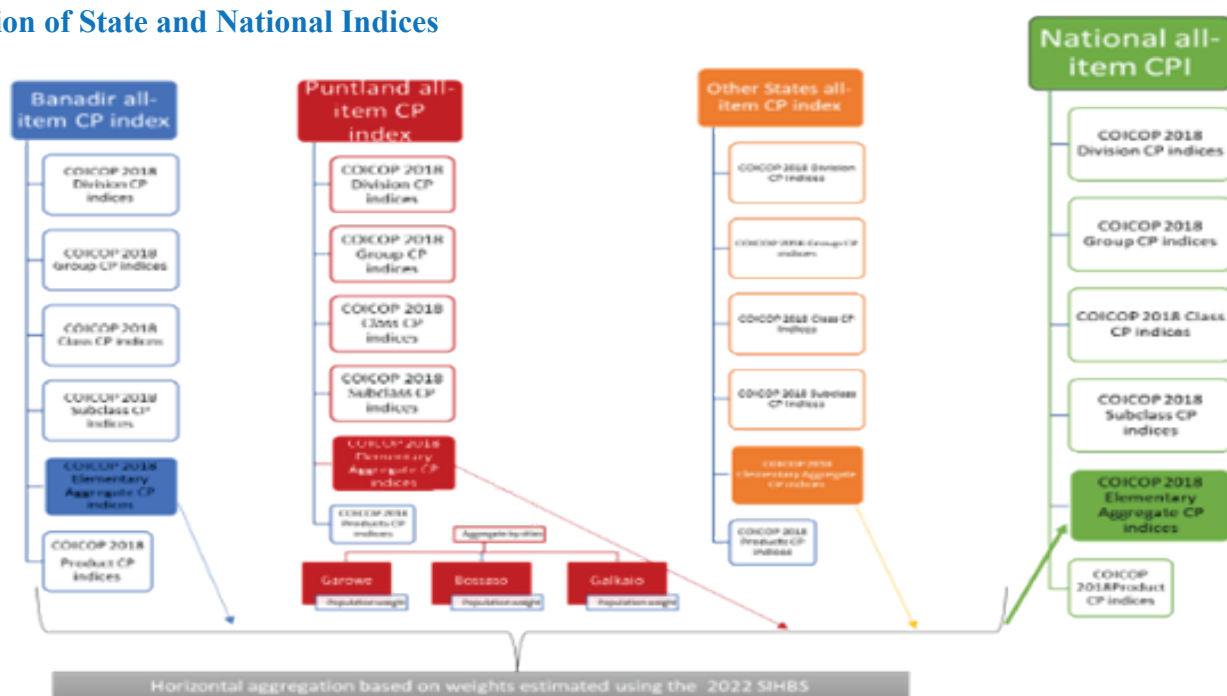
ion of State and National Indices

Banadir all-item CP index

COICOP 2018 Division CP indices

COICOP 2018 Group CP indices

COICOP 2018 Class CP indices

COICOP 2018 Subclass CP indices

COICOP 2018 Elementary Aggregate CP indices

COICOP 2018 Product CP indices

Puntland all-item CP index

COICOP 2018 Division CP indices

COICOP 2018 Group CP indices

COICOP 2018 Class CP indices

COICOP 2018 Subclass CP indices

COICOP 2018 Elementary Aggregate CP indices

COICOP 2018 Products CP indices

Aggregate by cities

Garowe

Population weight

Bossaso

Population weight

Galkaio

Population weight

Other States all-item CP index

COICOP 2018 Division CP indices

COICOP 2018 Group CP indices

COICOP 2018 Class CP indices

COICOP 2018 Subclass CP indices

COICOP 2018 Elementary Aggregate CP indices

COICOP 2018 Products CP indices

National all-item CPI

COICOP 2018 Division CP indices

COICOP 2018 Group CP indices

COICOP 2018 Class CP indices

COICOP 2018 Subclass CP indices

COICOP 2018 Elementary Aggregate CP indices

COICOP 2018Product CP indices

Horizontal aggregation based on weights estimated using the 2022 SIHBS